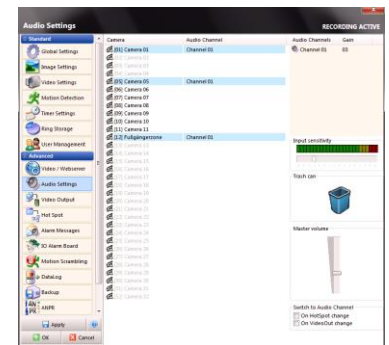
Audio Settings
RECORDING ACTIVE

Standard
Global Settings
Image Settings
Video Settings
Motion Detection
Timer Settings
Ring Storage
User Management
Advanced
Video / Webserver
Audio Settings
Video Output
Hot Spot
Alarm Messages
IO Alarm Board
Motion Scrambling
Data.Log
Backup
ANPR
Apply
OK
Cancel

| Camera | Audio Channel |
|---|---|
| (01) Camera 01 | Channel 01 |
| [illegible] | |
| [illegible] | |
| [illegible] | |
| (05) Camera 05 | Channel 01 |
| (06) Camera 06 | |
| (07) Camera 07 | |
| (08) Camera 08 | |
| (09) Camera 09 | |
| (10) Camera 10 | |
| (11) Camera 11 | |
| (12) Fußgängerzone | Channel 01 |
| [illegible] | |

| Audio Channels | Gain |
|---|---|
| Channel 01 | 03 |

Input sensitivity
Trash can
Master volume
Switch to Audio Channel
On HotSpot change
On VideoOut change